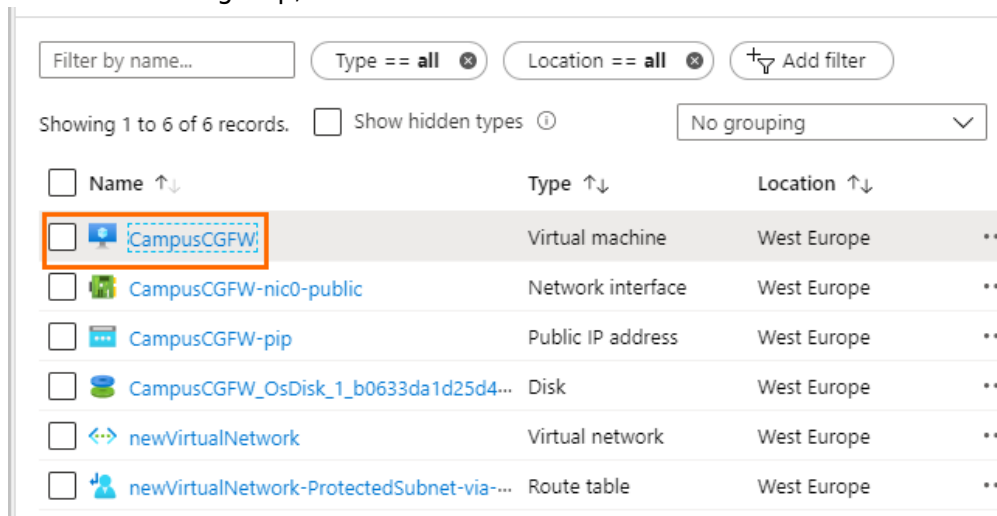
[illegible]

Filter by name...

Type == all

Location == all

Add filter

Showing 1 to 6 of 6 records.

Show hidden types

No grouping

| Name | Type | Location |
|---|---|---|
| CampusCGFW | Virtual machine | West Europe |
| CampusCGFW-nic0-public | Network interface | West Europe |
| CampusCGFW-pip | Public IP address | West Europe |
| CampusCGFW_OsDisk_1_b0633da1d25d4... | Disk | West Europe |
| newVirtualNetwork | Virtual network | West Europe |
| newVirtualNetwork-ProtectedSubnet-via-... | Route table | West Europe |